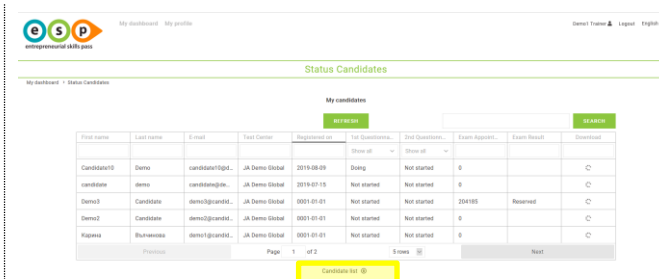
e s p
entrepreneurial skills pass

My dashboard My profile

Demo1 Trainer Logout English

Status Candidates

My dashboard > Status Candidates

My candidates

REFRESH

SEARCH

| First name | Last name | E-mail | Test Center | Registered on | 1st Questionna... | 2nd Questionn... | Exam Appoint... | Exam Result | Download |
|---|---|---|---|---|---|---|---|---|---|
| | | | | | Show all | Show all | | | |
| Candidate10 | Demo | candidate10@d... | JA Demo Global | 2019-08-09 | Doing | Not started | 0 | | |
| candidate | demo | candidate@de... | JA Demo Global | 2019-07-15 | Not started | Not started | 0 | | |
| Demo3 | Candidate | demo3@candid... | JA Demo Global | 0001-01-01 | Not started | Not started | 204185 | Reserved | |
| Demo2 | Candidate | demo2@candid... | JA Demo Global | 0001-01-01 | Not started | Not started | 0 | | |
| Карина | Вылчанова | demo1@candid... | JA Demo Global | 0001-01-01 | Not started | Not started | 0 | | |

Previous Page 1 of 2 5 rows Next

Candidate list